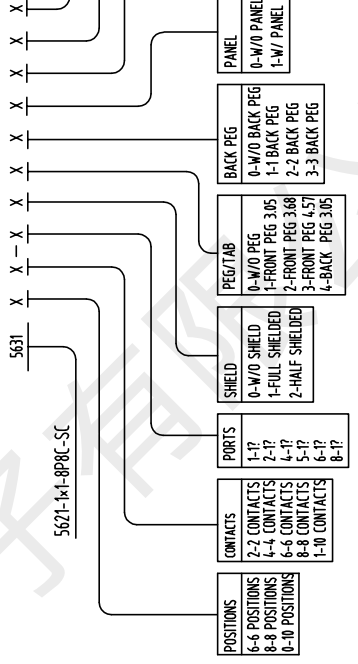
5631 X X – X X X X X X X

5621-1x1-8P8C-SC

POSITIONS
6-6 POSITIONS
8-8 POSITIONS
0-10 POSITIONS

CONTACTS
2-2 CONTACTS
4-4 CONTACTS
6-6 CONTACTS
8-8 CONTACTS
1-10 CONTACTS

PORTS
1-1?
2-1?
4-1?
5-1?
6-1?
8-1?

SHIELD
0-W/O SHIELD
1-FULL SHIELDED
2-HALF SHIELDED

PEG/TAB
0-W/O PEG
1-FRONT PEG 3.05
2-FRONT PEG 3.68
3-FRONT PEG 4.57
4-BACK PEG 3.05

BACK PEG
0-W/O BACK PEG
1-1 BACK PEG
2-2 BACK PEG
3-3 BACK PEG

PANEL
0-W/O PANEL
1-W/ PANEL